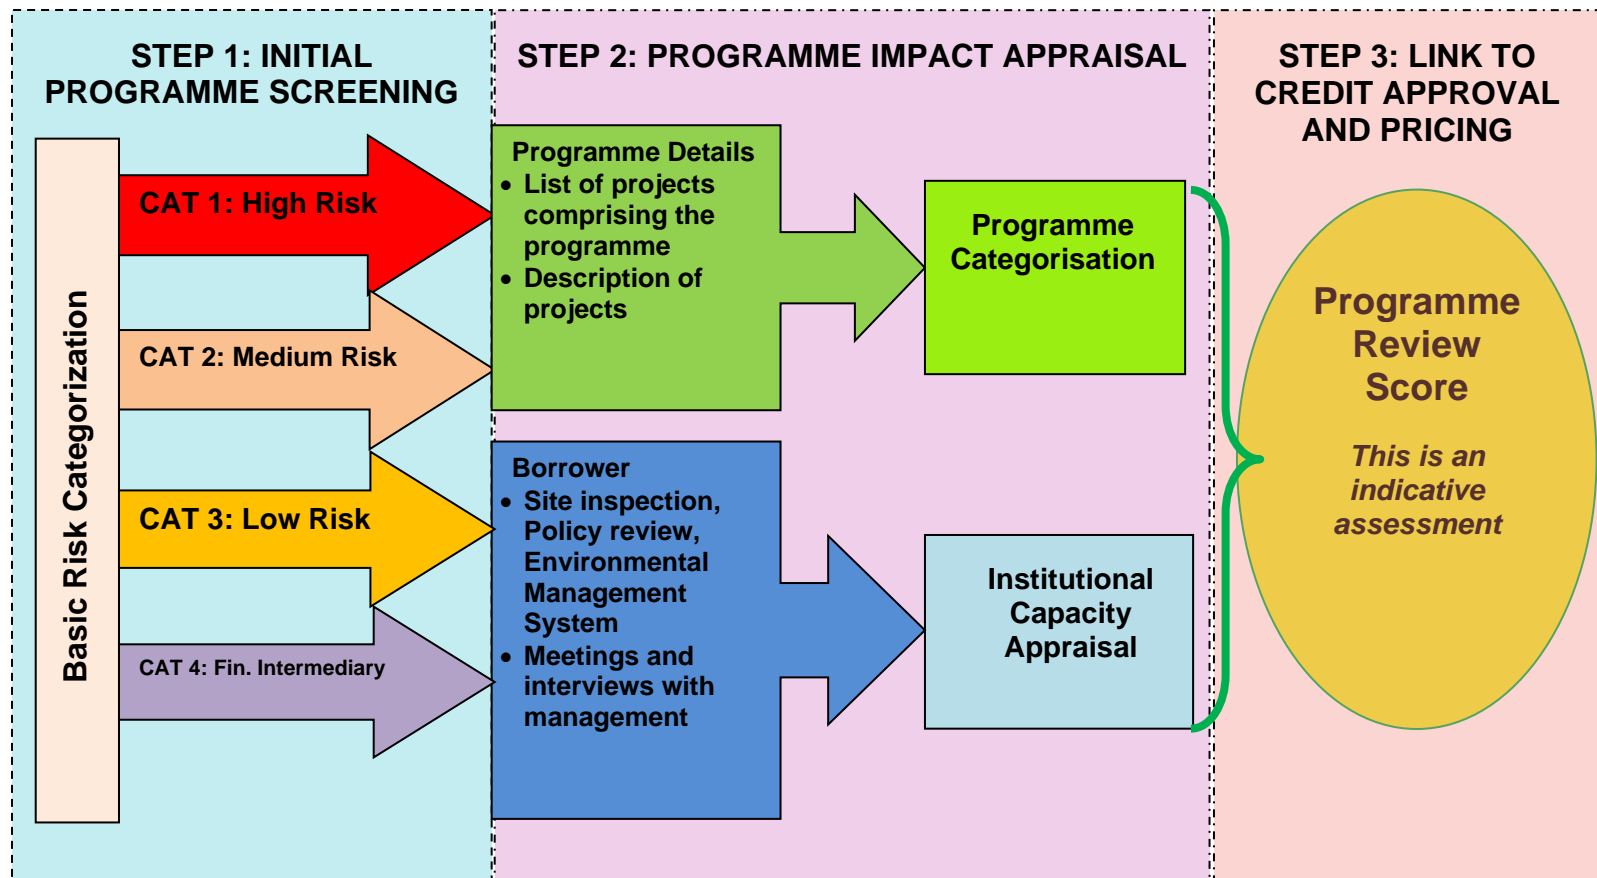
STEP 1: INITIAL PROGRAMME SCREENING

Basic Risk Categorization

CAT 1: High Risk

CAT 2: Medium Risk

CAT 3: Low Risk

CAT 4: Fin. Intermediary

STEP 2: PROGRAMME IMPACT APPRAISAL

Programme Details
• List of projects comprising the programme
• Description of projects

Programme Categorisation

Borrower
• Site inspection, Policy review, Environmental Management System
• Meetings and interviews with management

Institutional Capacity Appraisal

STEP 3: LINK TO CREDIT APPROVAL AND PRICING

Programme Review Score

This is an indicative assessment